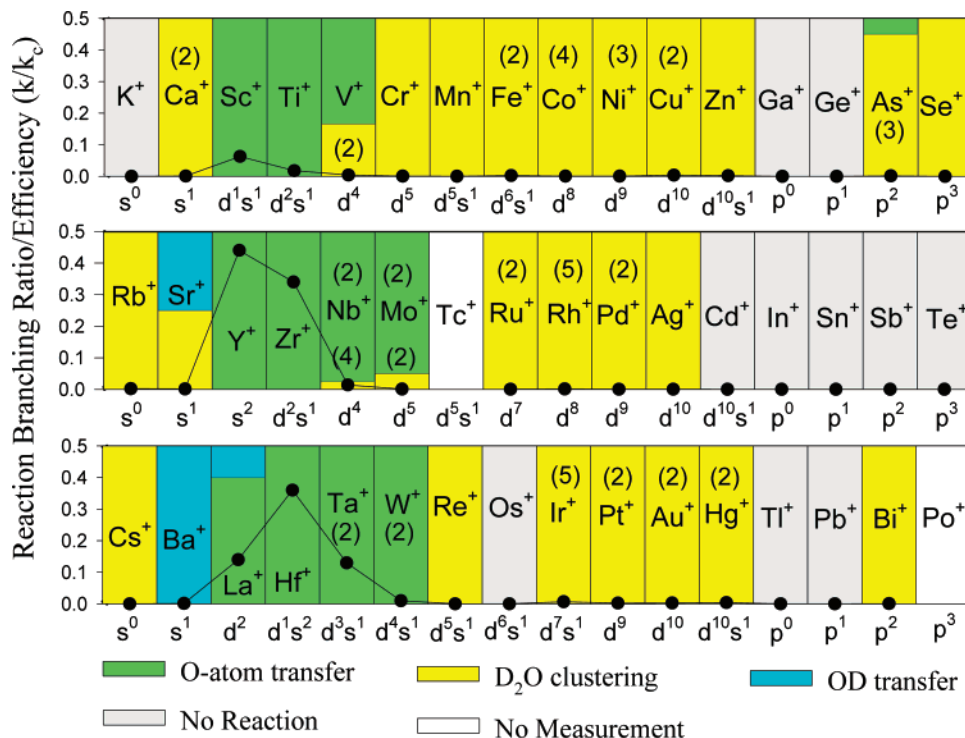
Reaction Branching Ratio/Efficiency (k/k$_c$)

0.5
0.4
0.3
0.2
0.1
0.0

K$^+$ (2) Ca$^+$ Sc$^+$ Ti$^+$ V$^+$ (2) Cr$^+$ Mn$^+$ (2) Fe$^+$ (4) Co$^+$ (3) Ni$^+$ (2) Cu$^+$ Zn$^+$ Ga$^+$ Ge$^+$ As$^+$ (3) Se$^+$

s$^0$ s$^1$ d$^1$s$^1$ d$^2$s$^1$ d$^4$ d$^5$ d$^5$s$^1$ d$^6$s$^1$ d$^8$ d$^9$ d$^{10}$ d$^{10}$s$^1$ p$^0$ p$^1$ p$^2$ p$^3$

0.5
0.4
0.3
0.2
0.1
0.0

Rb$^+$ Sr$^+$ Y$^+$ Zr$^+$ (2) Nb$^+$ (4) (2) Mo$^+$ (2) Tc$^+$ (2) Ru$^+$ (5) Rh$^+$ (2) Pd$^+$ Ag$^+$ Cd$^+$ In$^+$ Sn$^+$ Sb$^+$ Te$^+$

s$^0$ s$^1$ s$^2$ d$^2$s$^1$ d$^4$ d$^5$ d$^5$s$^1$ d$^7$ d$^8$ d$^9$ d$^{10}$ d$^{10}$s$^1$ p$^0$ p$^1$ p$^2$ p$^3$

0.5
0.4
0.3
0.2
0.1
0.0

Cs$^+$ Ba$^+$ La$^+$ Hf$^+$ Ta$^+$ (2) W$^+$ (2) Re$^+$ Os$^+$ (5) Ir$^+$ (2) Pt$^+$ (2) Au$^+$ (2) Hg$^+$ Tl$^+$ Pb$^+$ Bi$^+$ Po$^+$

s$^0$ s$^1$ d$^2$ d$^1$s$^2$ d$^3$s$^1$ d$^4$s$^1$ d$^5$s$^1$ d$^6$s$^1$ d$^7$s$^1$ d$^9$ d$^{10}$ d$^{10}$s$^1$ p$^0$ p$^1$ p$^2$ p$^3$

O-atom transfer
D$_2$O clustering
OD transfer
No Reaction
No Measurement